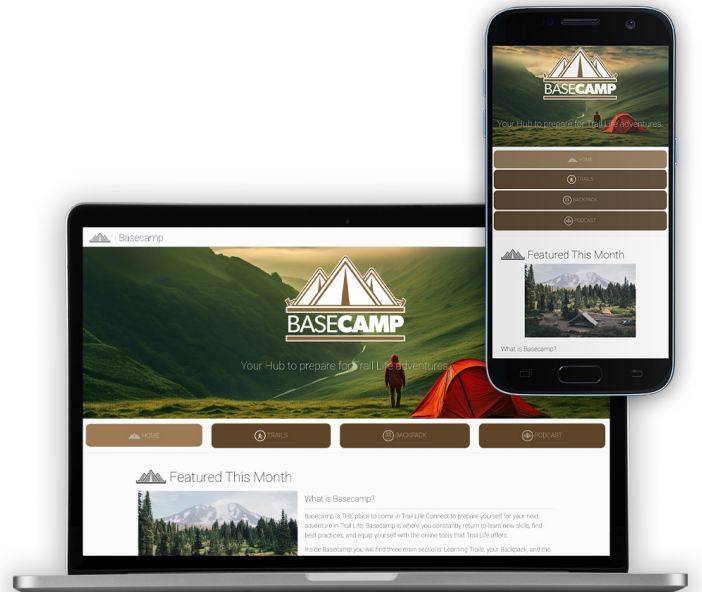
BASECAMP

Your Hub to prepare for Trail Life adventures

HOME

TRAILS

BACKPACK

PODCAST

Featured This Month

What is Basecamp?

Basecamp

BASECAMP

Your Hub to prepare for Trail Life adventures

HOME

TRAILS

BACKPACK

PODCAST

Featured This Month

What is Basecamp?

Basecamp is THE place to come in Trail Life Connect to prepare yourself for your next adventure in Trail Life. Basecamp is where you constantly return to learn new skills, find best practices, and equip yourself with the online tools that Trail Life offers.

Inside Basecamp you will find three main sections: Learning Trails, your Backpack, and the